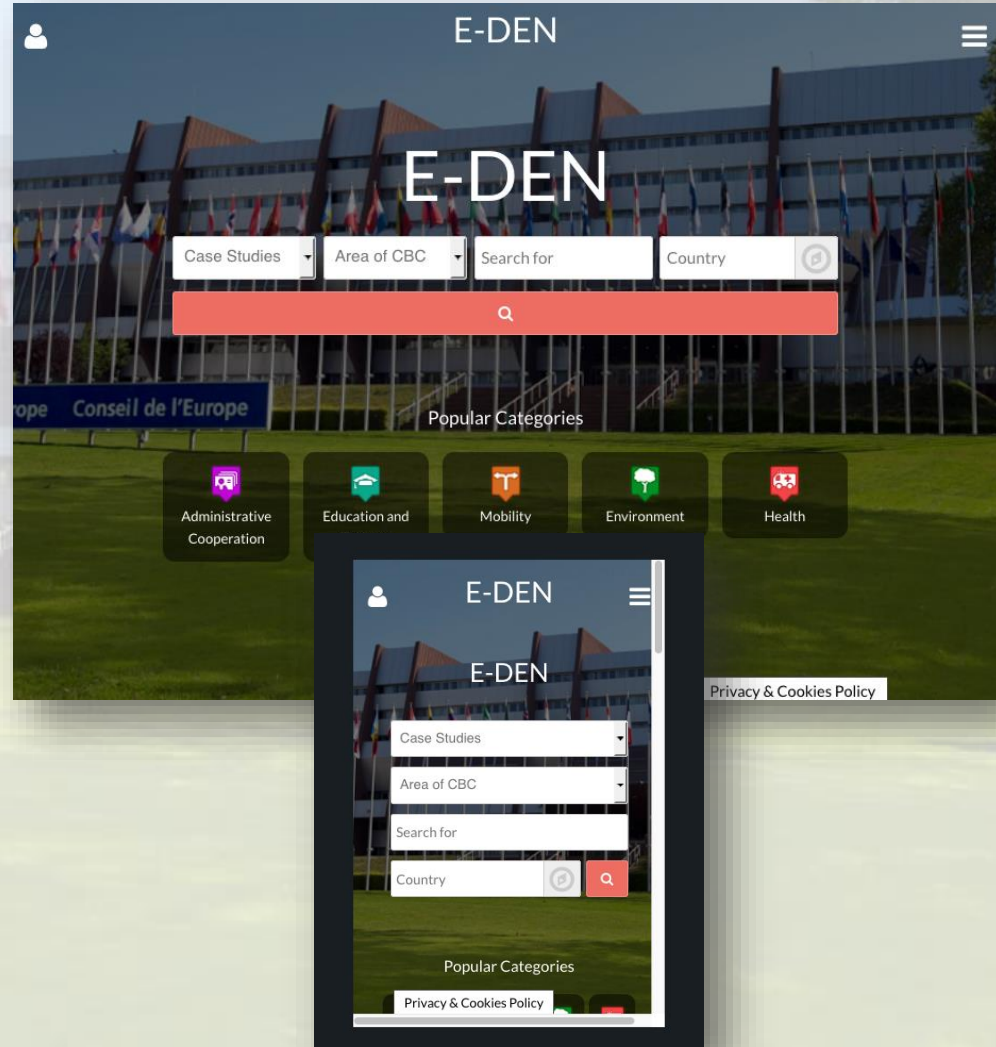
E-DEN

E-DEN

Case Studies

Area of CBC

Search for

Country

ope Conseil de l'Europe

Popular Categories

Administrative Cooperation

Education and

Mobility

Environment

Health

Privacy & Cookies Policy

E-DEN

E-DEN

Case Studies

Area of CBC

Search for

Country

Popular Categories

Privacy & Cookies Policy